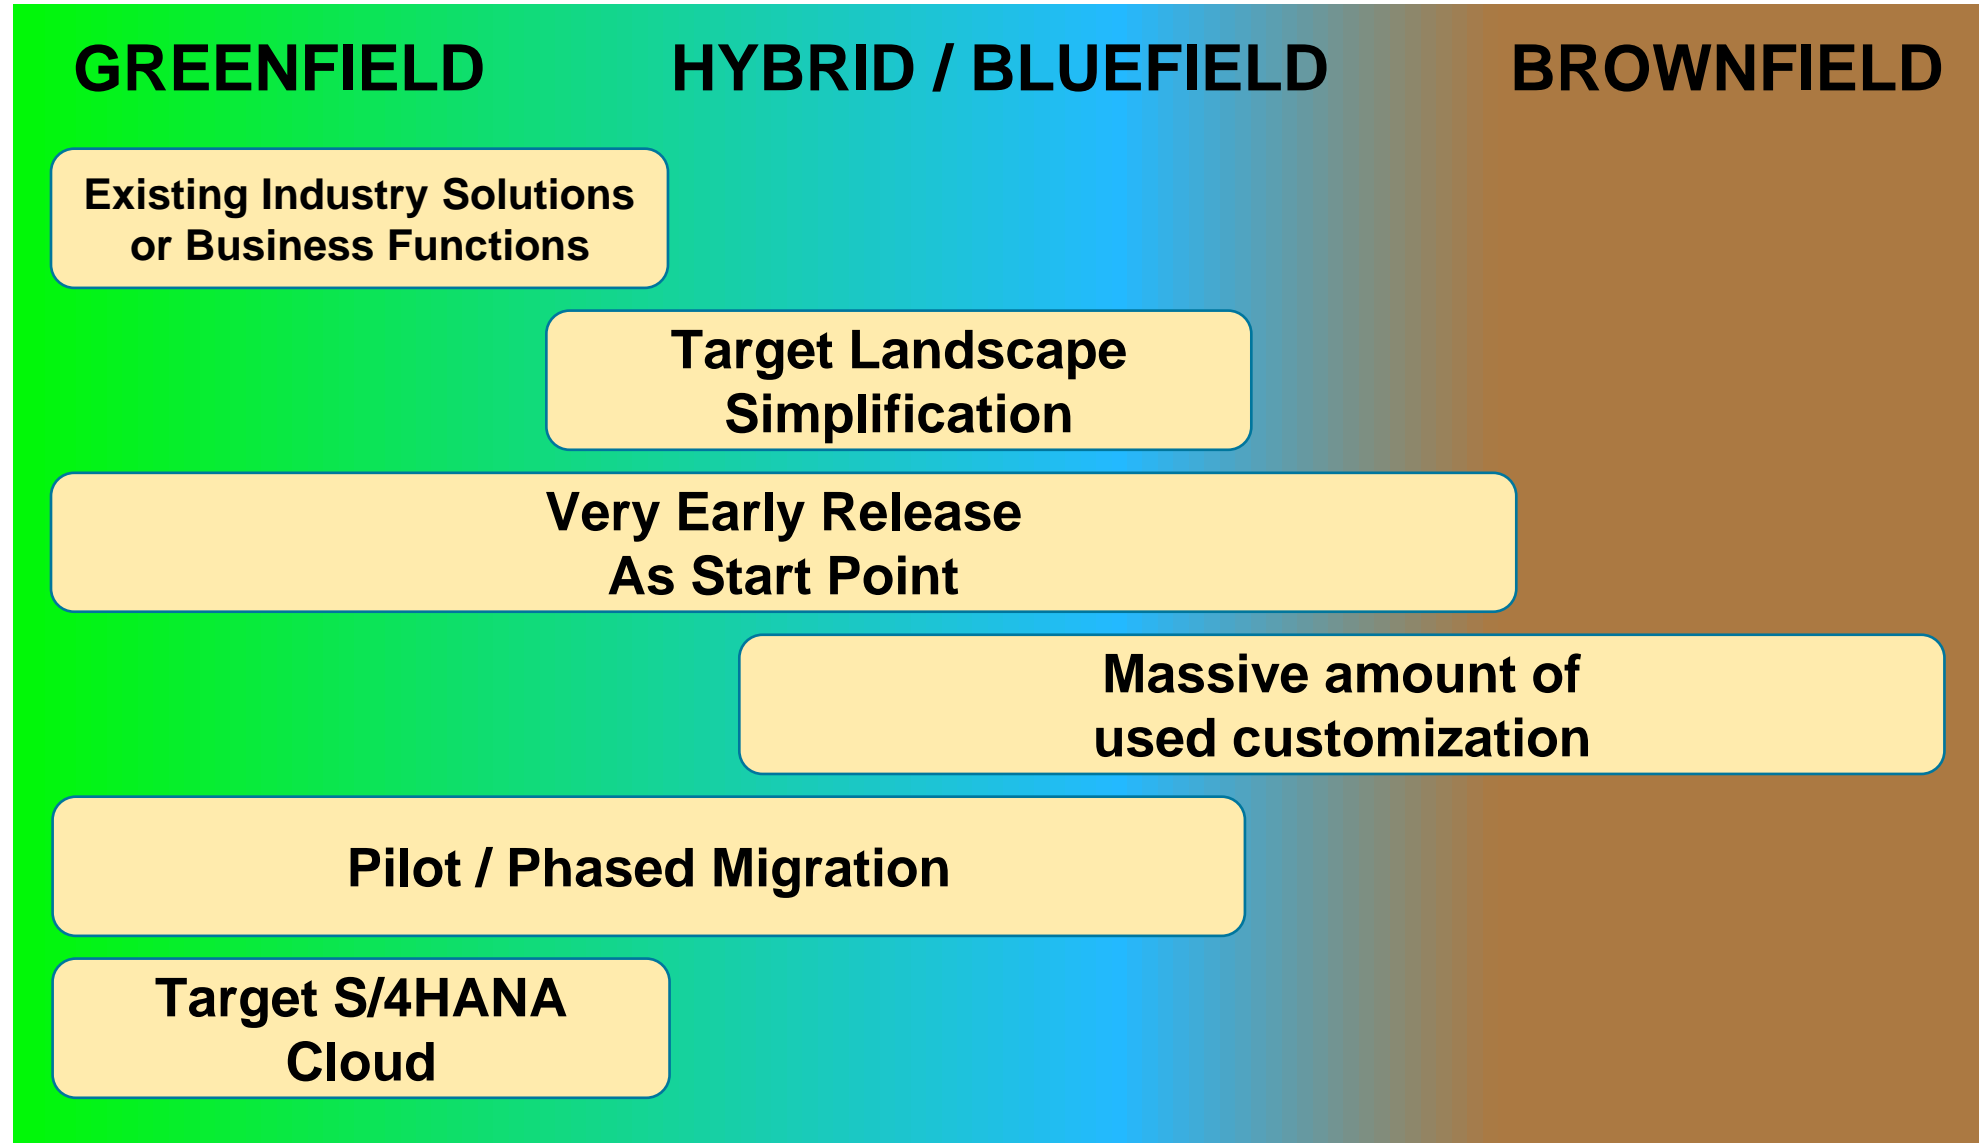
GREENFIELD

HYBRID / BLUEFIELD

BROWNFIELD

Existing Industry Solutions or Business Functions

Target Landscape Simplification

Very Early Release As Start Point

Massive amount of used customization

Pilot / Phased Migration

Target S/4HANA Cloud